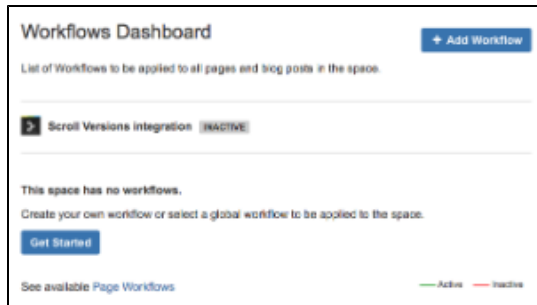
Workflows Dashboard

+ Add Workflow

List of Workflows to be applied to all pages and blog posts in the space.

Scroll Versions integration INACTIVE

This space has no workflows.

Create your own workflow or select a global workflow to be applied to the space.

Get Started

See available Page Workflows

Active Inactive